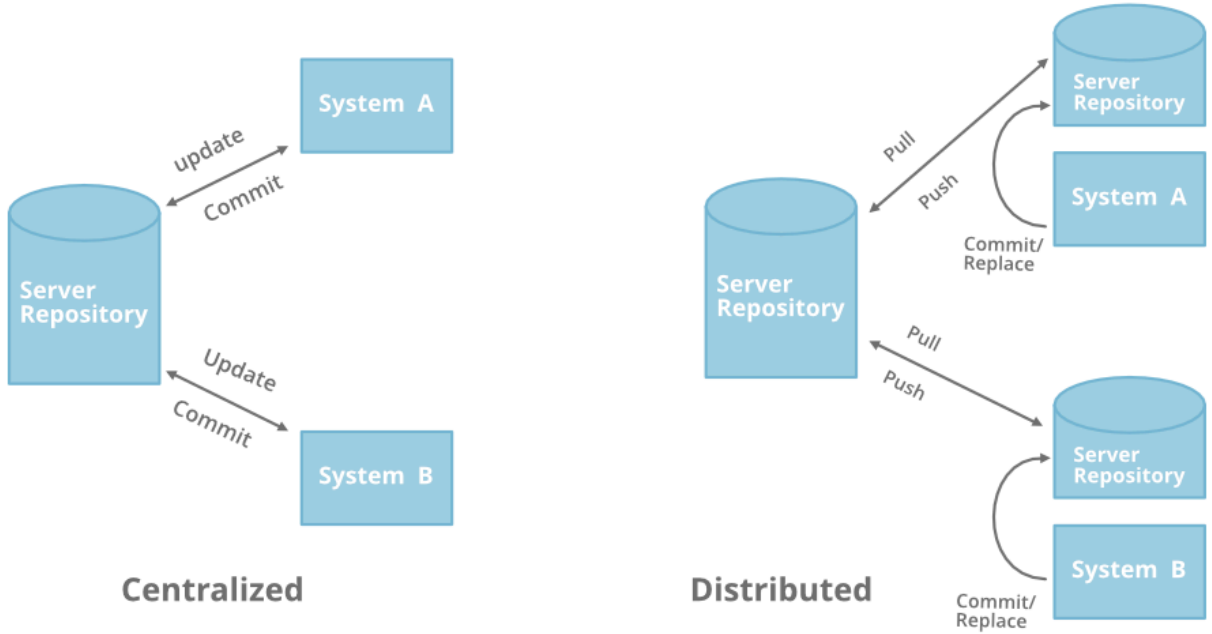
System A

update

Commit

Server Repository

Update

Commit

System B

Centralized

Server Repository

Pull

Push

System A

Commit/ Replace

Server Repository

Pull

Push

Server Repository

System B

Commit/ Replace

Distributed